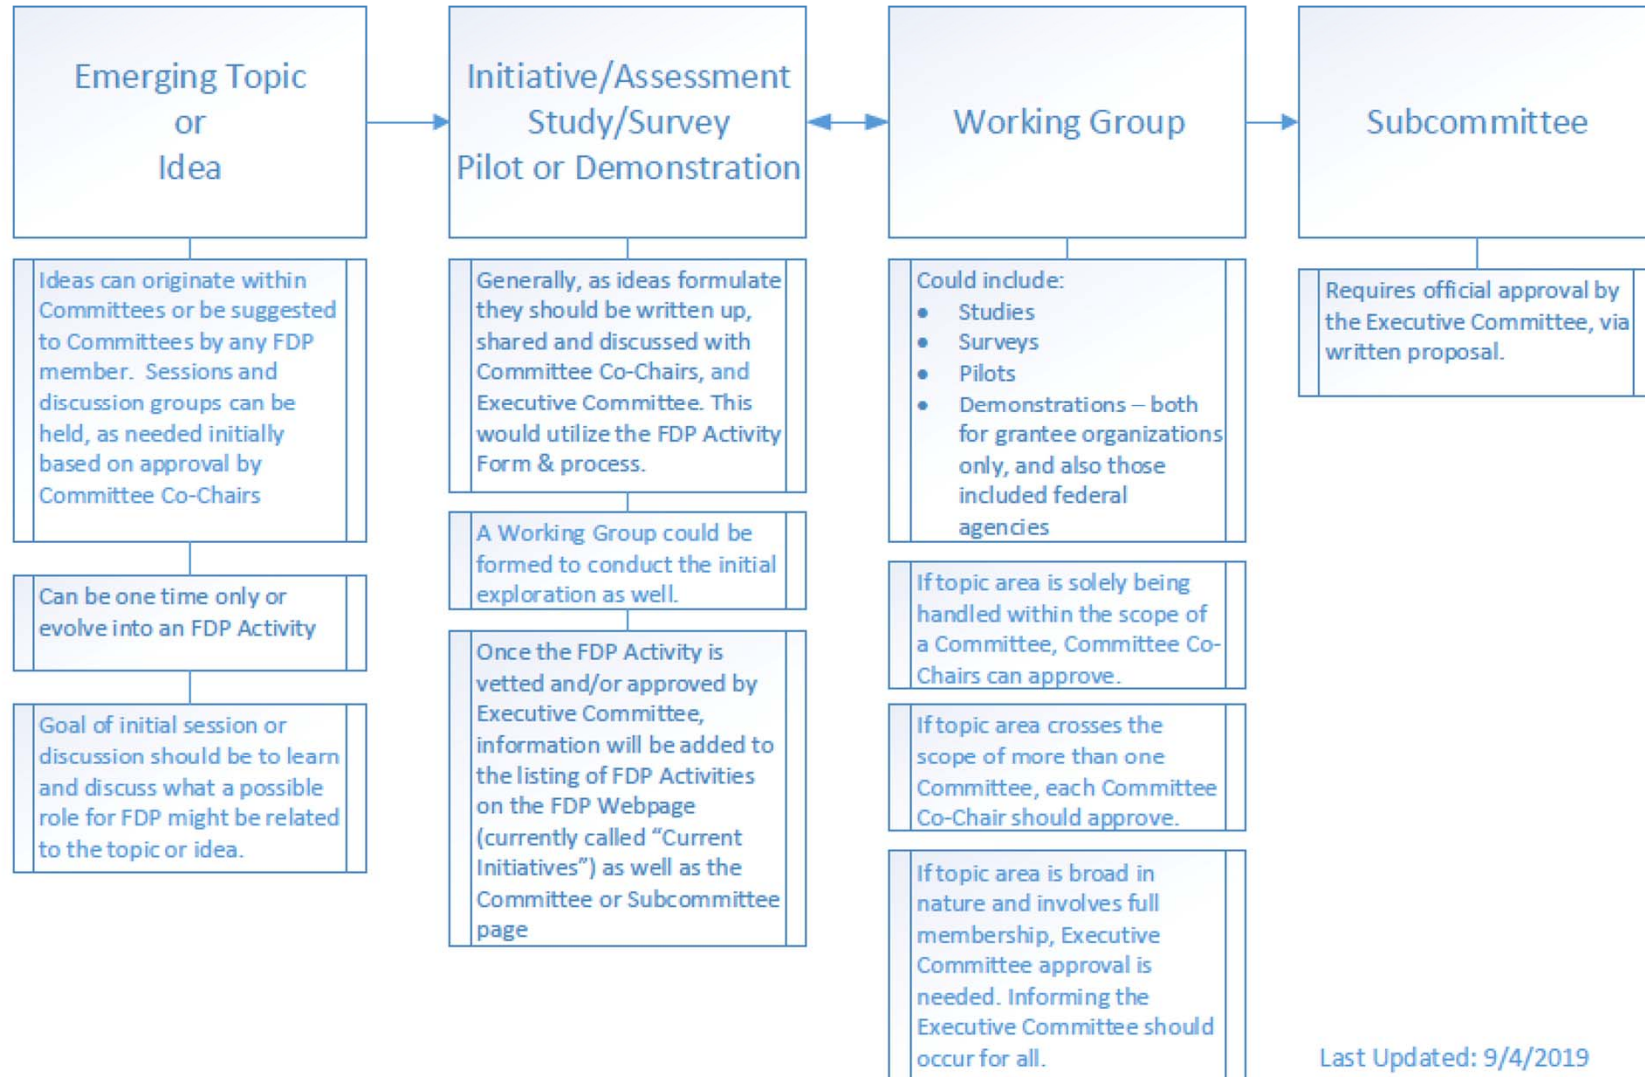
Emerging Topic
or
Idea

Ideas can originate within Committees or be suggested to Committees by any FDP member. Sessions and discussion groups can be held, as needed initially based on approval by Committee Co-Chairs

Can be one time only or evolve into an FDP Activity

Goal of initial session or discussion should be to learn and discuss what a possible role for FDP might be related to the topic or idea.

Initiative/Assessment
Study/Survey
Pilot or Demonstration

Generally, as ideas formulate they should be written up, shared and discussed with Committee Co-Chairs, and Executive Committee. This would utilize the FDP Activity Form & process.

A Working Group could be formed to conduct the initial exploration as well.

Once the FDP Activity is vetted and/or approved by Executive Committee, information will be added to the listing of FDP Activities on the FDP Webpage (currently called "Current Initiatives") as well as the Committee or Subcommittee page

Working Group

Could include:
• Studies
• Surveys
• Pilots
• Demonstrations – both for grantee organizations only, and also those included federal agencies

If topic area is solely being handled within the scope of a Committee, Committee Co-Chairs can approve.

If topic area crosses the scope of more than one Committee, each Committee Co-Chair should approve.

If topic area is broad in nature and involves full membership, Executive Committee approval is needed. Informing the Executive Committee should occur for all.

Subcommittee

Requires official approval by the Executive Committee, via written proposal.

Last Updated: 9/4/2019